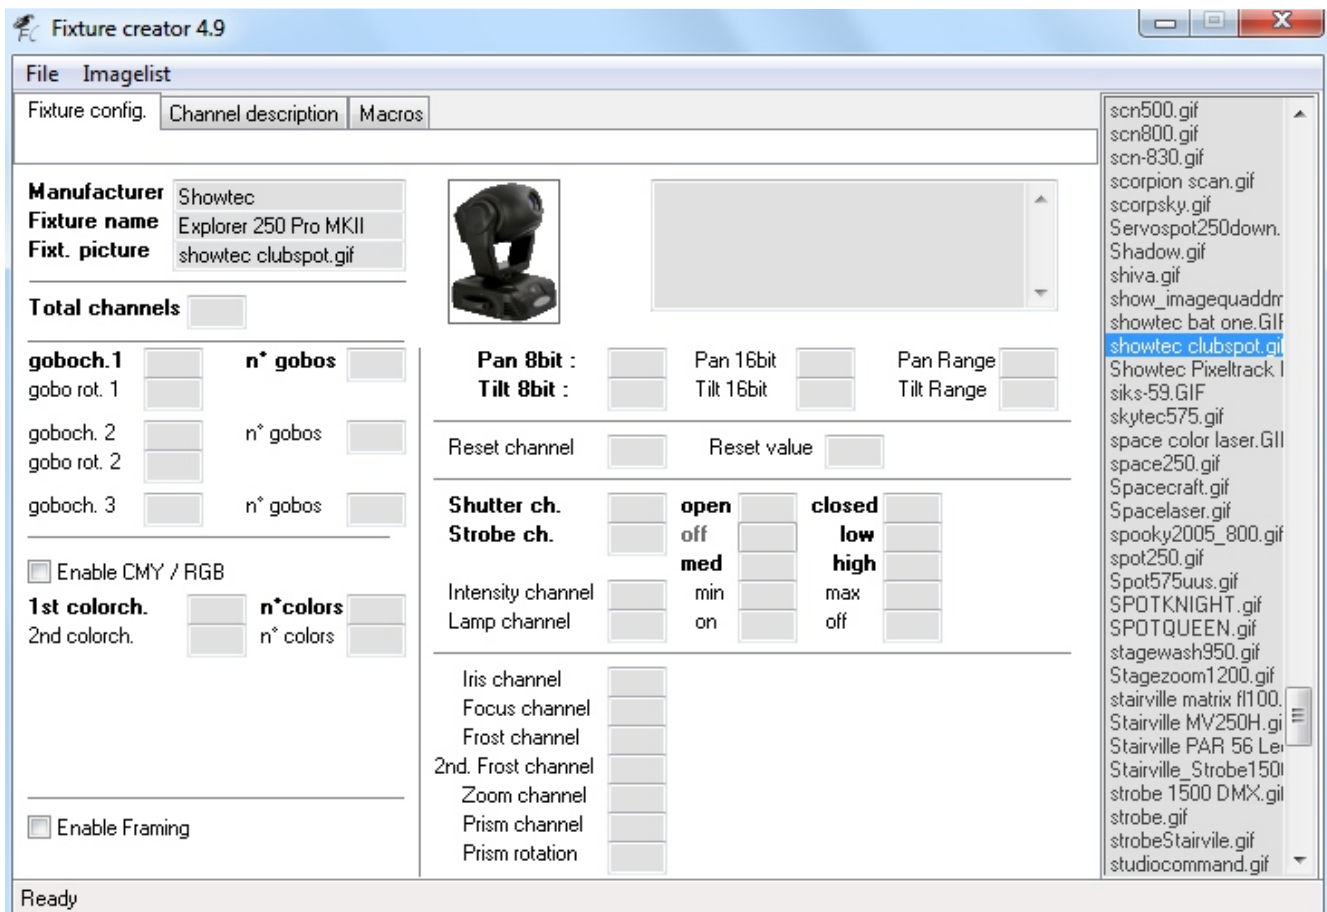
Fixture creator 4.9

File Imagelist

Fixture config. Channel description Macros

Manufacturer Showtec
Fixture name Explorer 250 Pro MKII
Fixt. picture showtec clubspot.gif

Total channels

goboch.1 n° gobos
gobo rot. 1

goboch. 2 n° gobos
gobo rot. 2

goboch. 3 n° gobos

Enable CMY / RGB
1st colorch. n°colors
2nd colorch. n° colors

Enable Framing

Pan 8bit : Pan 16bit Pan Range
Tilt 8bit : Tilt 16bit Tilt Range

Reset channel Reset value

Shutter ch. open closed
Strobe ch. off low
med high
Intensity channel min max
Lamp channel on off

Iris channel
Focus channel
Frost channel
2nd. Frost channel
Zoom channel
Prism channel
Prism rotation

scn500.gif
scn800.gif
scn-830.gif
scorpion scan.gif
scorpsky.gif
Servospot250down.
Shadow.gif
shiva.gif
show_imagequaddm
showtec bat one.GIF
showtec clubspot.gi
Showtec Pixeltrack I
siks-59.GIF
skytec575.gif
space color laser.GI
space250.gif
Spacecraft.gif
Spacelaser.gif
spooky2005_800.gif
spot250.gif
Spot575uus.gif
SPOTKNIGHT.gif
SPOTQUEEN.gif
stagewash950.gif
Stagezoom1200.gif
stairville matrix fl100.
Stairville MV250H.gi
Stairville PAR 56 Le
Stairville_Strobe150
strobe 1500 DMX.gil
strobe.gif
strobeStairvile.gif
studiocommand.gif

Ready